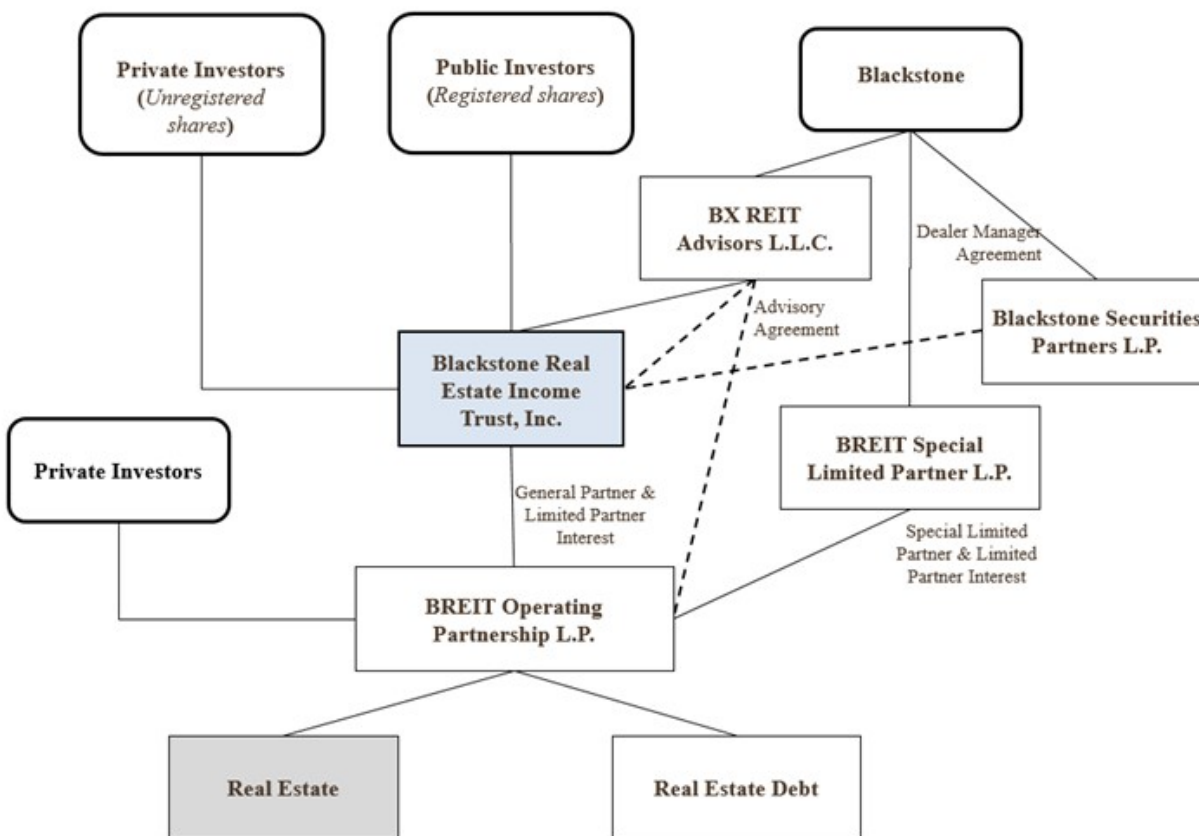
Private Investors (*Unregistered shares*)

Public Investors (*Registered shares*)

Blackstone

BX REIT Advisors L.L.C.

Dealer Manager Agreement

Advisory Agreement

Blackstone Securities Partners L.P.

Blackstone Real Estate Income Trust, Inc.

BREIT Special Limited Partner L.P.

Private Investors

General Partner & Limited Partner Interest

Special Limited Partner & Limited Partner Interest

BREIT Operating Partnership L.P.

Real Estate

Real Estate Debt